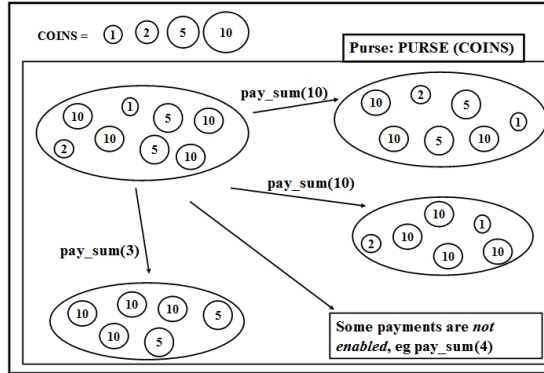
COINS = 1 2 5 10

Purse: PURSE (COINS)

10 1 10 5 10 2 10 5 10

pay_sum(10)

10 2 5 10 5 10 1

pay_sum(10)

10 1 2 10 10 10

pay_sum(3)

10 10 10 5 10 5

Some payments are *not enabled*, eg pay_sum(4)